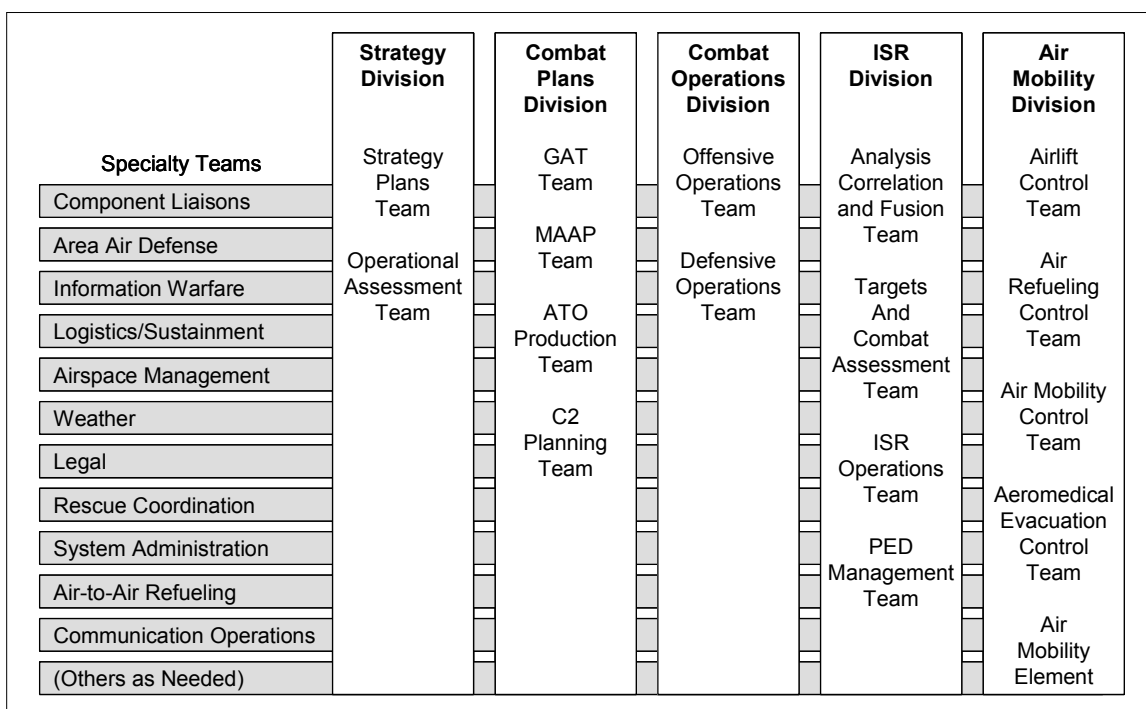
Specialty Teams

Component Liaisons
Area Air Defense
Information Warfare
Logistics/Sustainment
Airspace Management
Weather
Legal
Rescue Coordination
System Administration
Air-to-Air Refueling
Communication Operations
(Others as Needed)

**Strategy Division**

Strategy Plans Team

Operational Assessment Team

**Combat Plans Division**

GAT Team

MAAP Team

ATO Production Team

C2 Planning Team

**Combat Operations Division**

Offensive Operations Team

Defensive Operations Team

**ISR Division**

Analysis Correlation and Fusion Team

Targets And Combat Assessment Team

ISR Operations Team

PED Management Team

**Air Mobility Division**

Airlift Control Team

Air Refueling Control Team

Air Mobility Control Team

Aeromedical Evacuation Control Team

Air Mobility Element